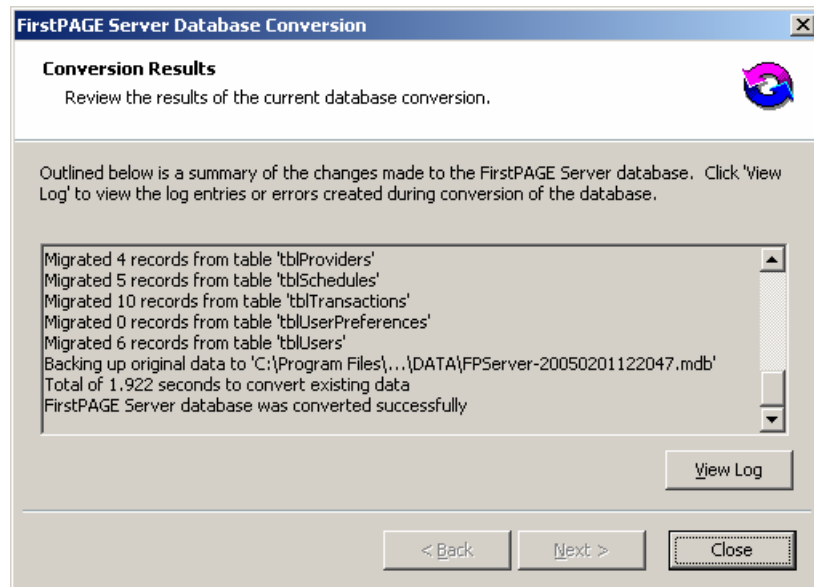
FirstPAGE Server Database Conversion

Conversion Results

Review the results of the current database conversion.

Outlined below is a summary of the changes made to the FirstPAGE Server database. Click 'View Log' to view the log entries or errors created during conversion of the database.

Migrated 4 records from table 'tblProviders'
Migrated 5 records from table 'tblSchedules'
Migrated 10 records from table 'tblTransactions'
Migrated 0 records from table 'tblUserPreferences'
Migrated 6 records from table 'tblUsers'
Backing up original data to 'C:\Program Files\...\DATA\FPServer-20050201122047.mdb'
Total of 1.922 seconds to convert existing data
FirstPAGE Server database was converted successfully

View Log

< Back

Next >

Close